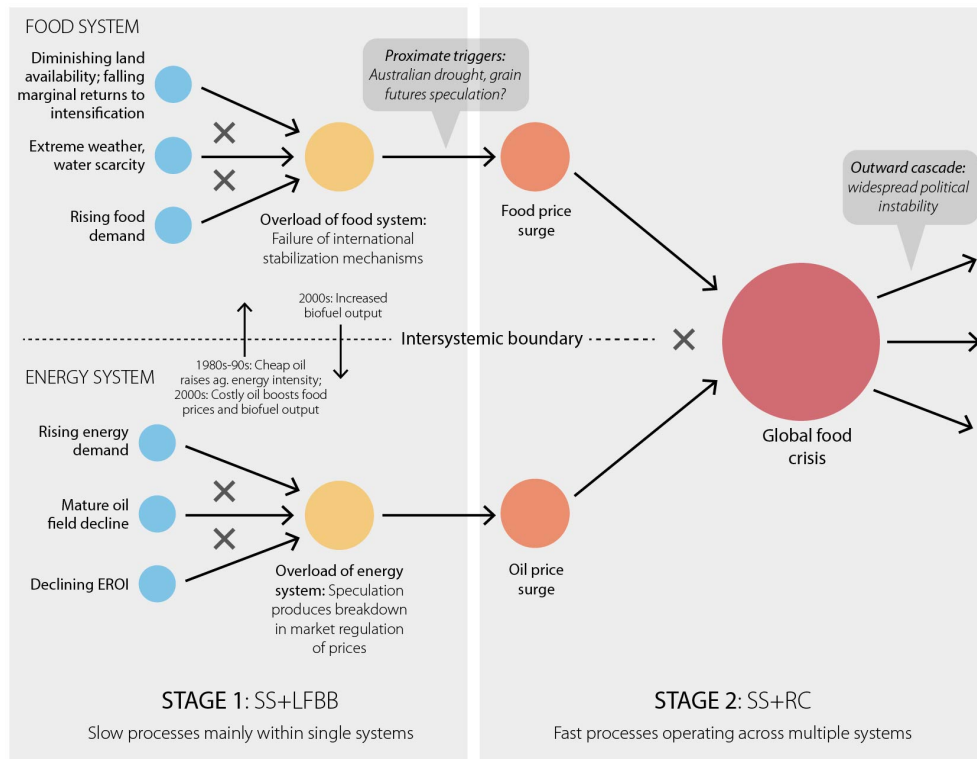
FOOD SYSTEM

Diminishing land availability; falling marginal returns to intensification

Extreme weather, water scarcity

Rising food demand

Overload of food system: Failure of international stabilization mechanisms

Proximate triggers: Australian drought, grain futures speculation?

Food price surge

Outward cascade: widespread political instability

2000s: Increased biofuel output

Intersystemic boundary

1980s-90s: Cheap oil raises ag. energy intensity; 2000s: Costly oil boosts food prices and biofuel output

ENERGY SYSTEM

Rising energy demand

Mature oil field decline

Declining EROI

Overload of energy system: Speculation produces breakdown in market regulation of prices

Oil price surge

Global food crisis

STAGE 1: SS+LFBB

Slow processes mainly within single systems

STAGE 2: SS+RC

Fast processes operating across multiple systems